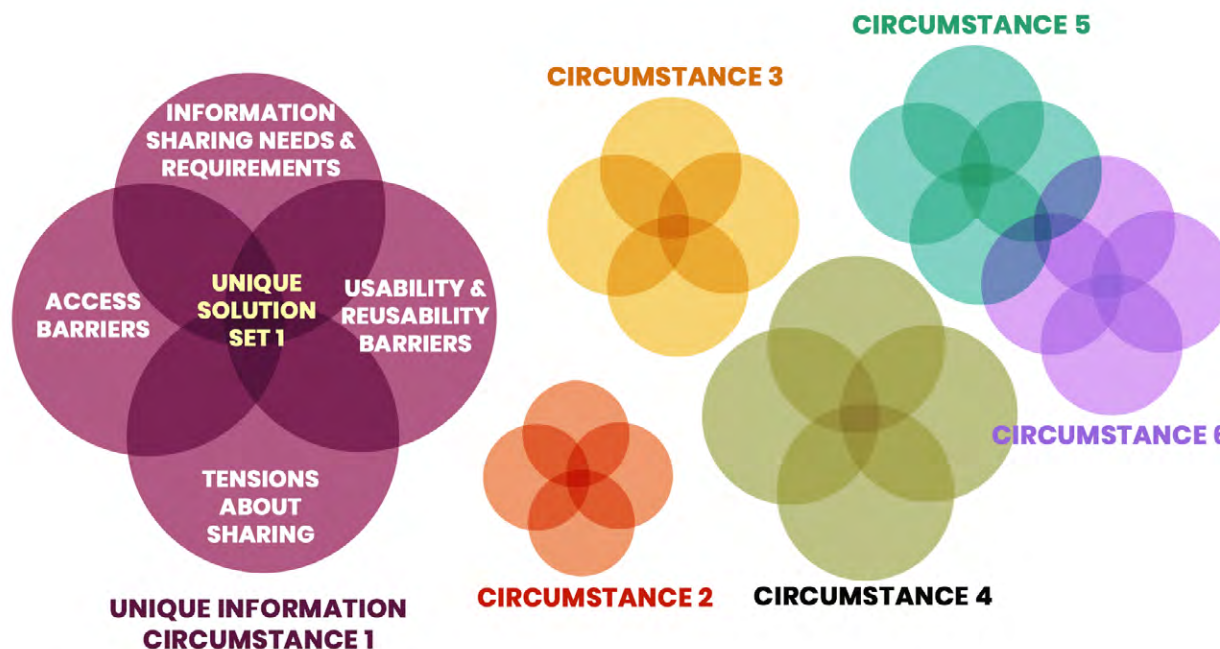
INFORMATION SHARING NEEDS & REQUIREMENTS

ACCESS BARRIERS

UNIQUE SOLUTION SET 1

USABILITY & REUSABILITY BARRIERS

TENSIONS ABOUT SHARING

UNIQUE INFORMATION CIRCUMSTANCE 1

CIRCUMSTANCE 3

CIRCUMSTANCE 5

CIRCUMSTANCE 6

CIRCUMSTANCE 2

CIRCUMSTANCE 4